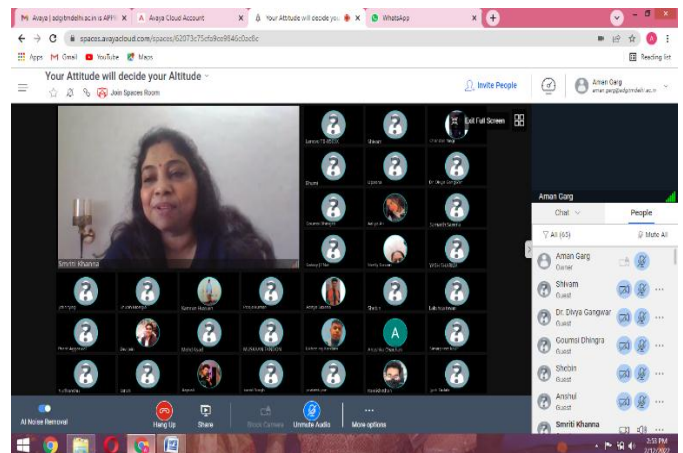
Avaya | adgitmdelhi.ac.in is APPR
Avaya Cloud Account
Your Attitude will decide you
WhatsApp

spaces.avayacloud.com/spaces/62073c75cfa9ce9546c0ac6c

Apps Gmail YouTube Maps
Reading list

Your Attitude will decide your Altitude
Join Spaces Room
Invite People
Aman Garg
aman.garg@adgitmdelhi.ac.in

Exit Full Screen

Smriti Khanna

Aman Garg

Chat
People
All (65)
Mute All
Aman Garg
Owner
Shivam
Guest
Dr. Divya Gangwar
Guest
Gounsi Dhingra
Guest
Shebin
Guest
Anshul
Guest
Smriti Khanna

AI Noise Removal
Hang Up
Share
Block Camera
Unmute Audio
More options

2:53 PM
2/12/2022